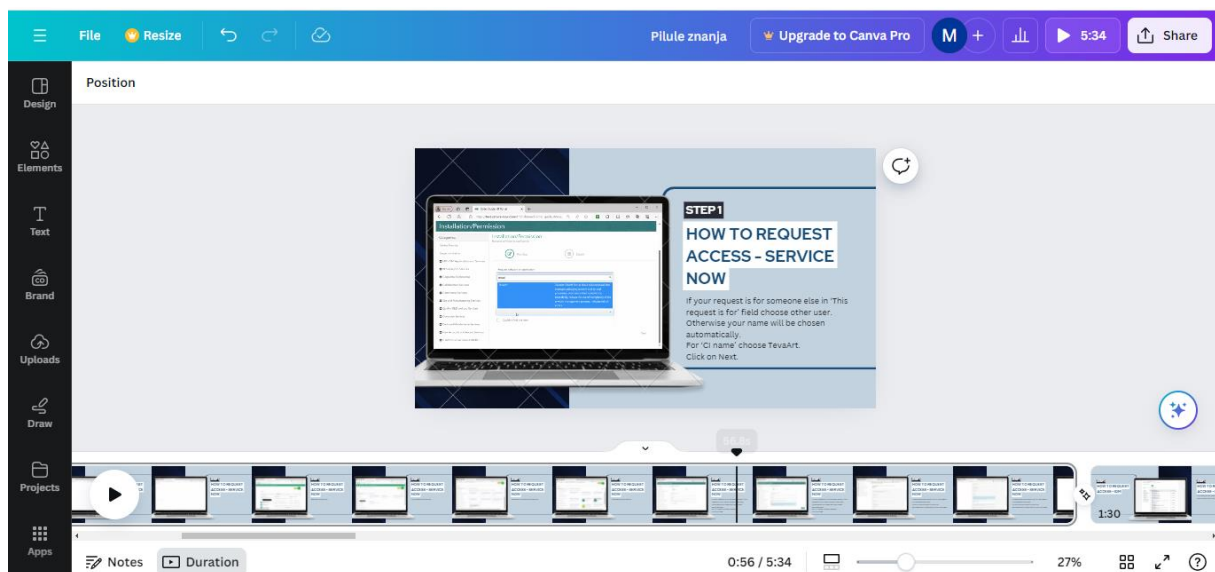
File Resize Pilule znanja Upgrade to Canva Pro M + 5:34 Share

Design
Elements
Text
Brand
Uploads
Draw
Projects
Apps

Position

Installation/Permission

STEP 1

HOW TO REQUEST ACCESS - SERVICE NOW

If your request is for someone else in 'This request is for' field choose other user. Otherwise your name will be chosen automatically.
For 'CI name' choose TevaArt.
Click on Next.

56.8s

1:30

Notes Duration 0:56 / 5:34 27% ?